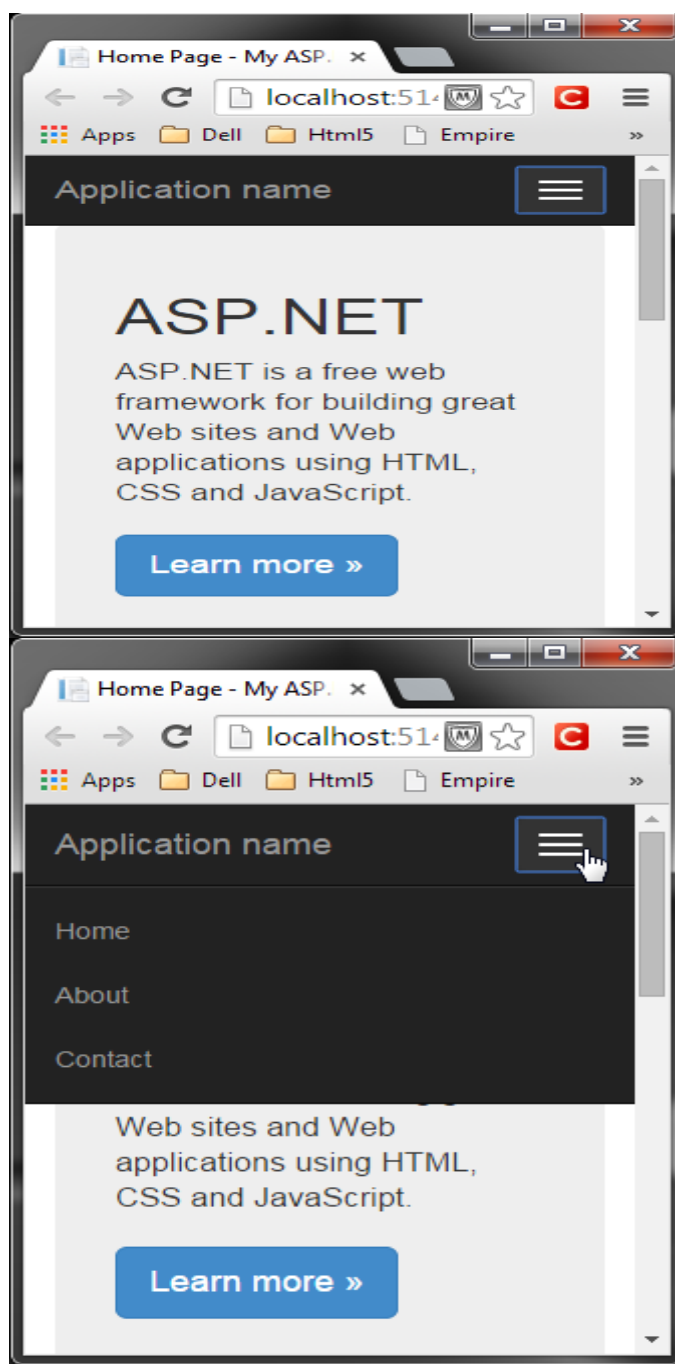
Home Page - My ASP. ×

localhost:51

Apps Dell Html5 Empire »

Application name

ASP.NET

ASP.NET is a free web framework for building great Web sites and Web applications using HTML, CSS and JavaScript.

Learn more »

Home Page - My ASP. ×

localhost:51

Apps Dell Html5 Empire »

Application name

Home

About

Contact

Web sites and Web applications using HTML, CSS and JavaScript.

Learn more »